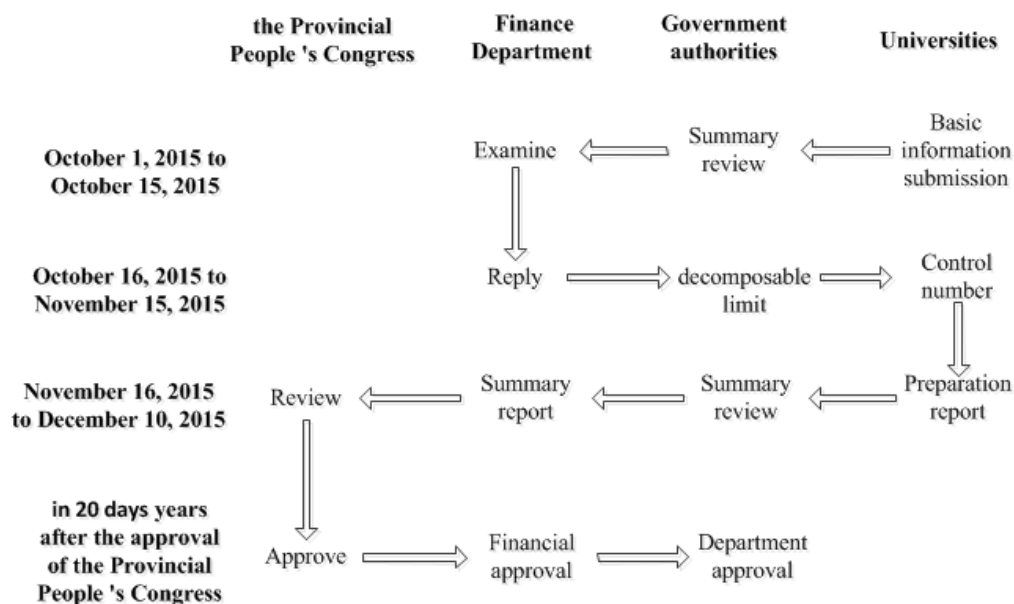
the Provincial People 's Congress

Finance Department

Government authorities

Universities

October 1, 2015 to October 15, 2015

Examine

Summary review

Basic information submission

October 16, 2015 to November 15, 2015

Reply

decomposable limit

Control number

November 16, 2015 to December 10, 2015

Review

Summary report

Summary review

Preparation report

in 20 days years after the approval of the Provincial People 's Congress

Approve

Financial approval

Department approval